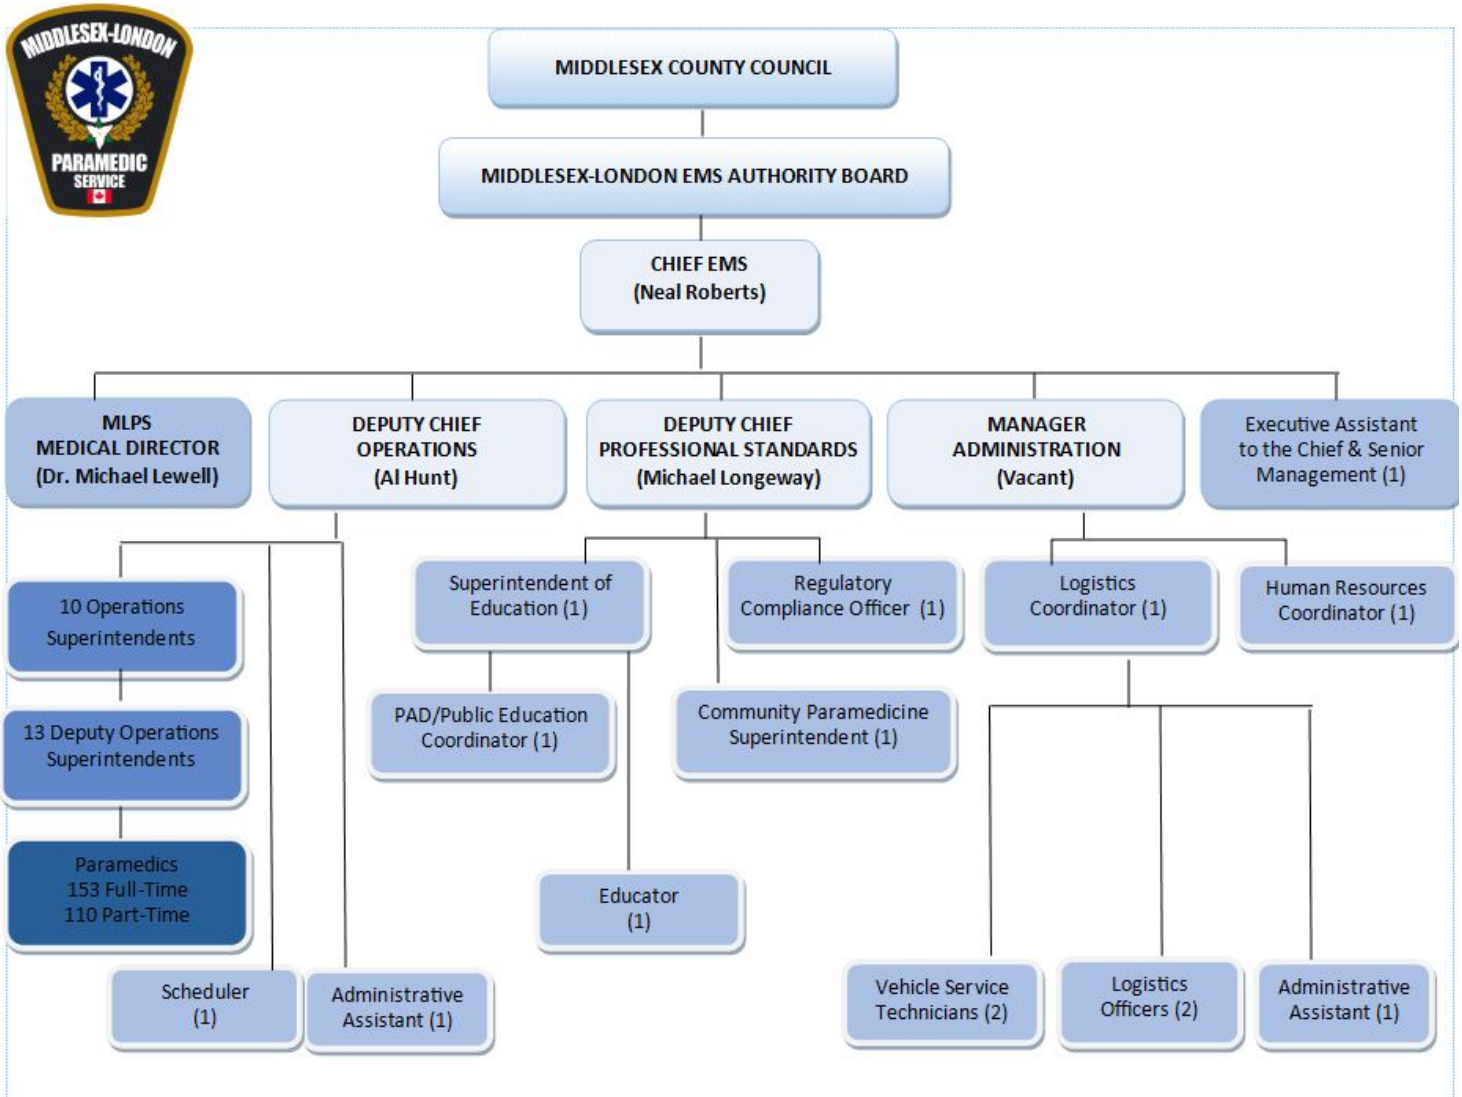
MIDDLESEX-LONDON
PARAMEDIC
SERVICE

MIDDLESEX COUNTY COUNCIL

MIDDLESEX-LONDON EMS AUTHORITY BOARD

CHIEF EMS
(Neal Roberts)

MLPS
MEDICAL DIRECTOR
(Dr. Michael Lewell)

DEPUTY CHIEF
OPERATIONS
(Al Hunt)

DEPUTY CHIEF
PROFESSIONAL STANDARDS
(Michael Longeway)

MANAGER
ADMINISTRATION
(Vacant)

Executive Assistant
to the Chief & Senior
Management (1)

10 Operations
Superintendents

13 Deputy Operations
Superintendents

Paramedics
153 Full-Time
110 Part-Time

Scheduler
(1)

Administrative
Assistant (1)

Superintendent of
Education (1)

PAD/Public Education
Coordinator (1)

Educator
(1)

Regulatory
Compliance Officer (1)

Community Paramedicine
Superintendent (1)

Logistics
Coordinator (1)

Human Resources
Coordinator (1)

Vehicle Service
Technicians (2)

Logistics
Officers (2)

Administrative
Assistant (1)